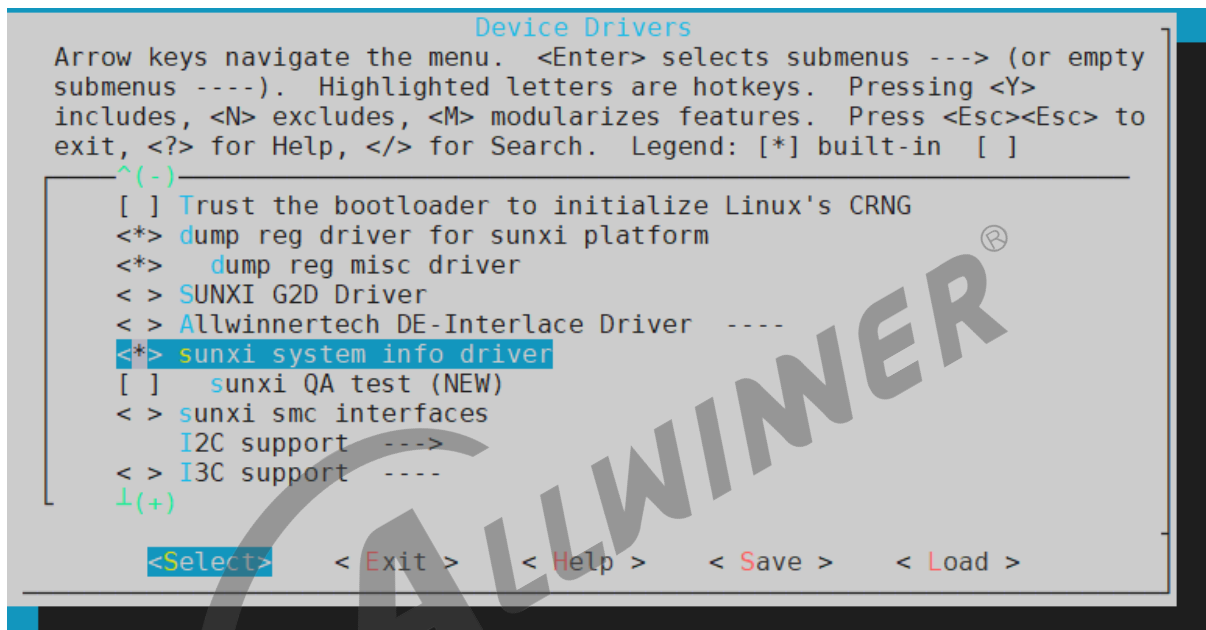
Device Drivers
Arrow keys navigate the menu. <Enter> selects submenus ---> (or empty submenus ----). Highlighted letters are hotkeys. Pressing <Y> includes, <N> excludes, <M> modularizes features. Press <Esc><Esc> to exit, <?> for Help, </> for Search. Legend: [*] built-in [ ]

^(-)
[ ] Trust the bootloader to initialize Linux's CRNG
<*> dump reg driver for sunxi platform
<*> dump reg misc driver
< > SUNXI G2D Driver
< > Allwinnertech DE-Interlace Driver ----
<*> sunxi system info driver
[ ] sunxi QA test (NEW)
< > sunxi smc interfaces
I2C support --->
< > I3C support ----
⊥(+)

<Select> < Exit > < Help > < Save > < Load >

ALLWINNER ®